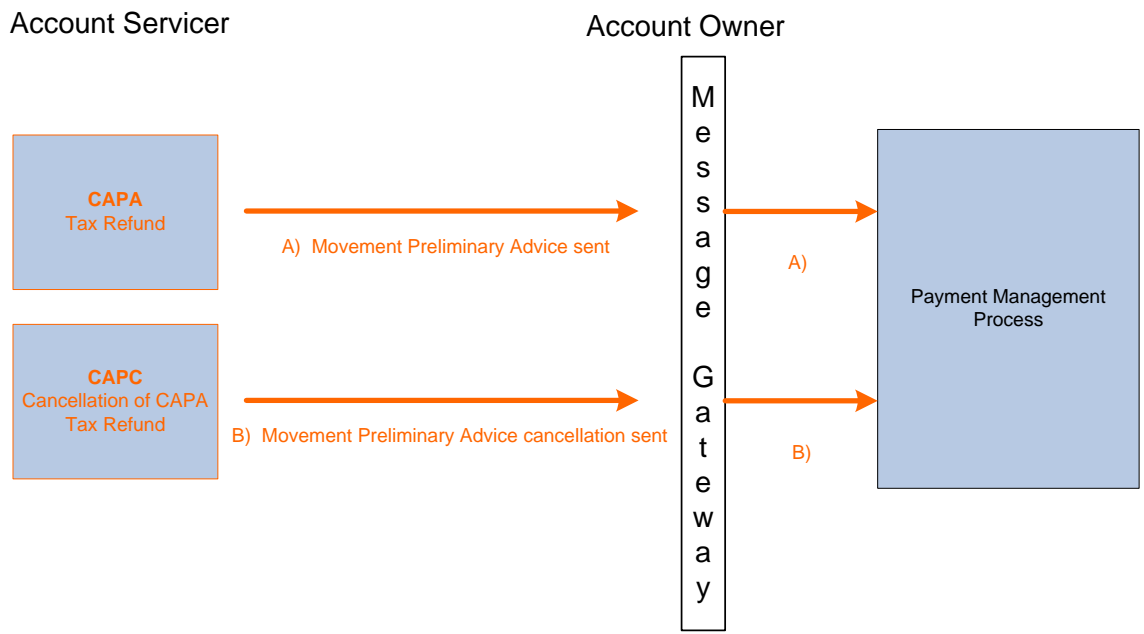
Account Servicer

Account Owner

CAPA
Tax Refund

A) Movement Preliminary Advice sent

CAPC
Cancellation of CAPA
Tax Refund

B) Movement Preliminary Advice cancellation sent

Message Gateway

A)

B)

Payment Management Process